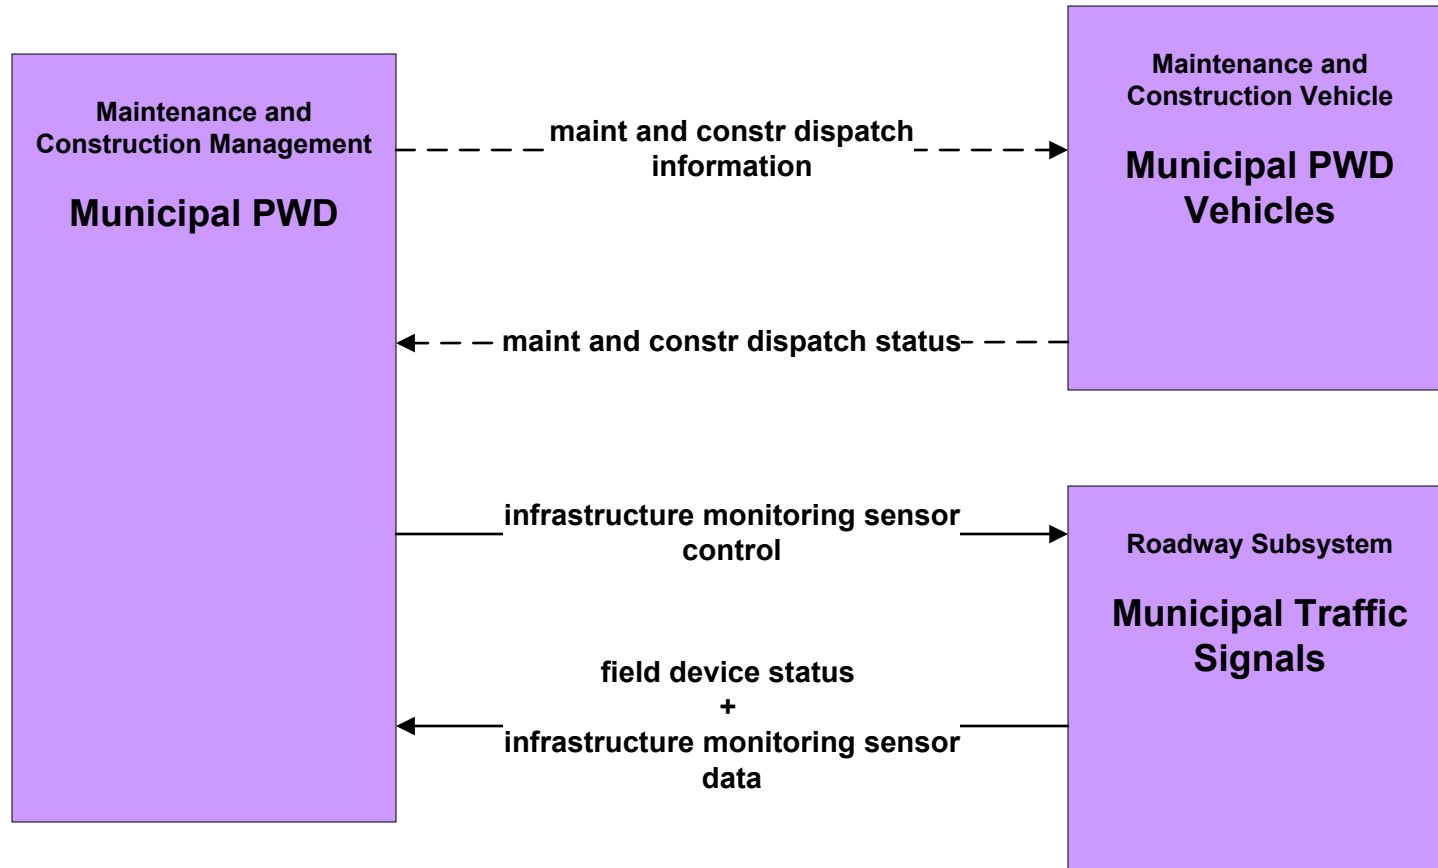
Maintenance and Construction Management

Municipal PWD

maint and constr dispatch information

Maintenance and Construction Vehicle

Municipal PWD Vehicles

maint and constr dispatch status

infrastructure monitoring sensor control

Roadway Subsystem

Municipal Traffic Signals

field device status
+
infrastructure monitoring sensor data